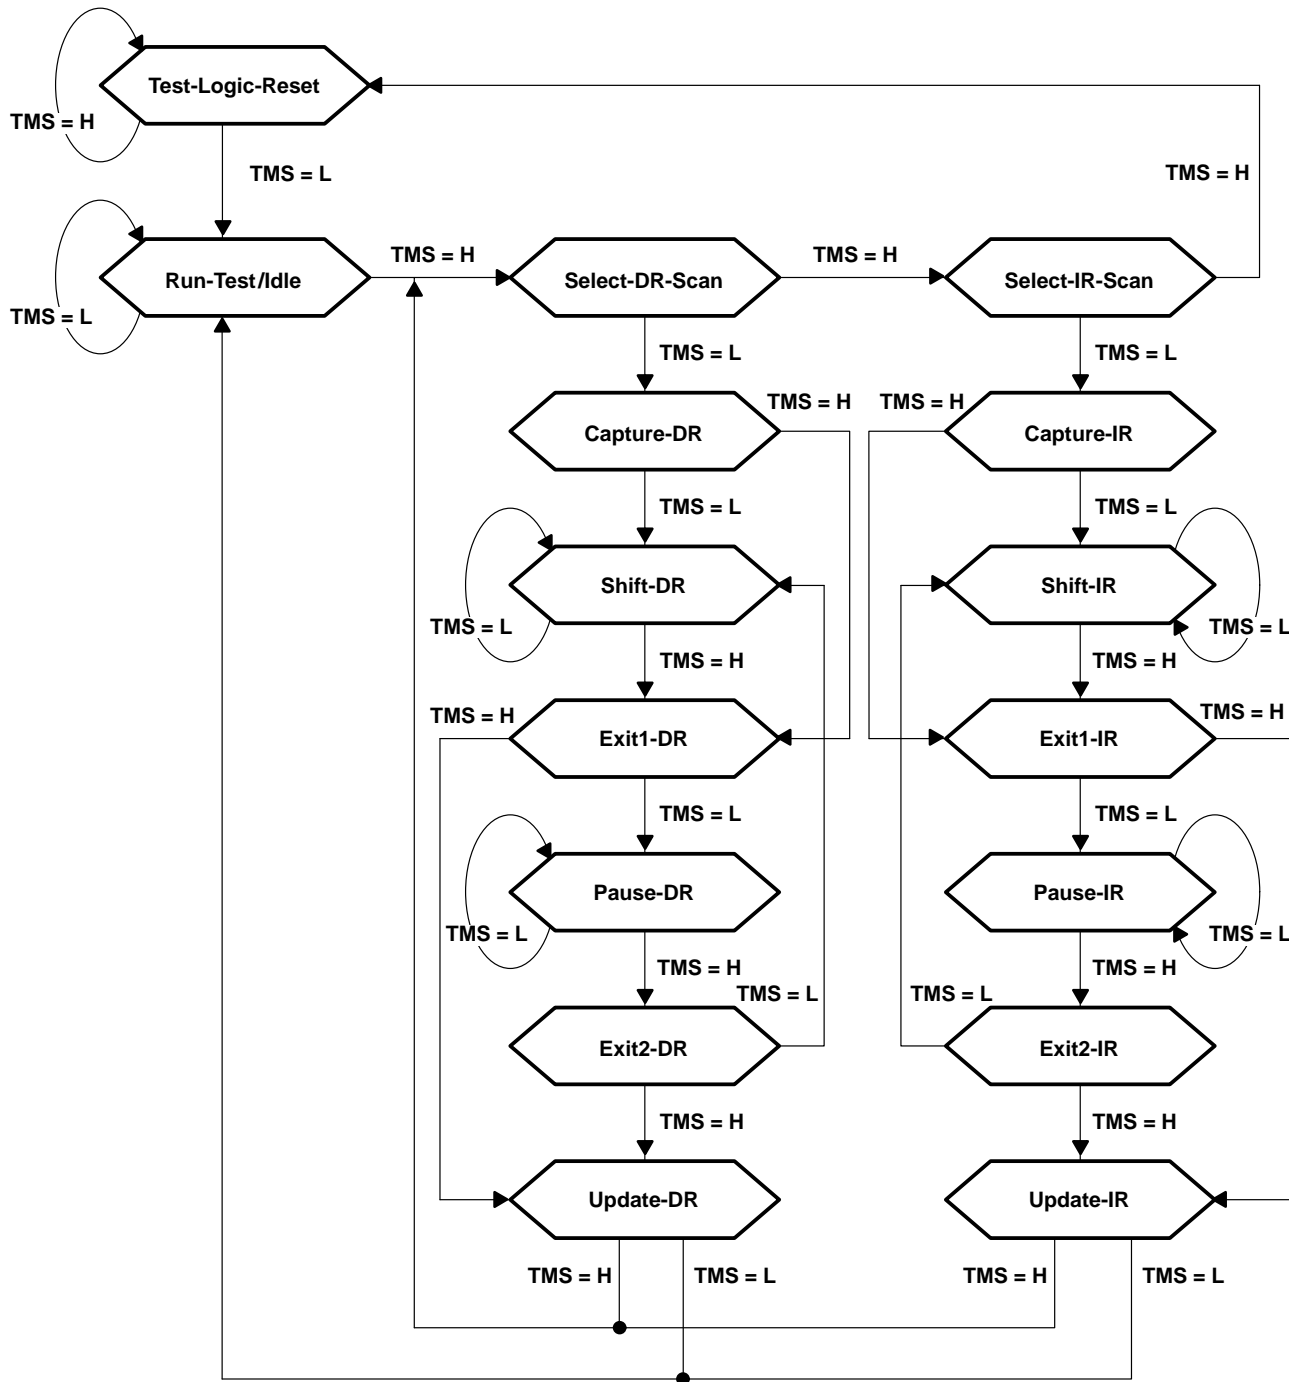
Test-Logic-Reset
TMS = H
TMS = L
TMS = H
Run-Test/Idle
TMS = L
TMS = H
Select-DR-Scan
TMS = H
Select-IR-Scan
TMS = L
TMS = L
TMS = H
Capture-DR
TMS = H
Capture-IR
TMS = L
TMS = L
Shift-DR
TMS = L
Shift-IR
TMS = L
TMS = H
TMS = H
TMS = H
Exit1-DR
Exit1-IR
TMS = H
TMS = L
TMS = L
Pause-DR
TMS = L
Pause-IR
TMS = L
TMS = H
TMS = H
TMS = L
TMS = L
Exit2-DR
Exit2-IR
TMS = H
TMS = H
Update-DR
Update-IR
TMS = H
TMS = L
TMS = H
TMS = L